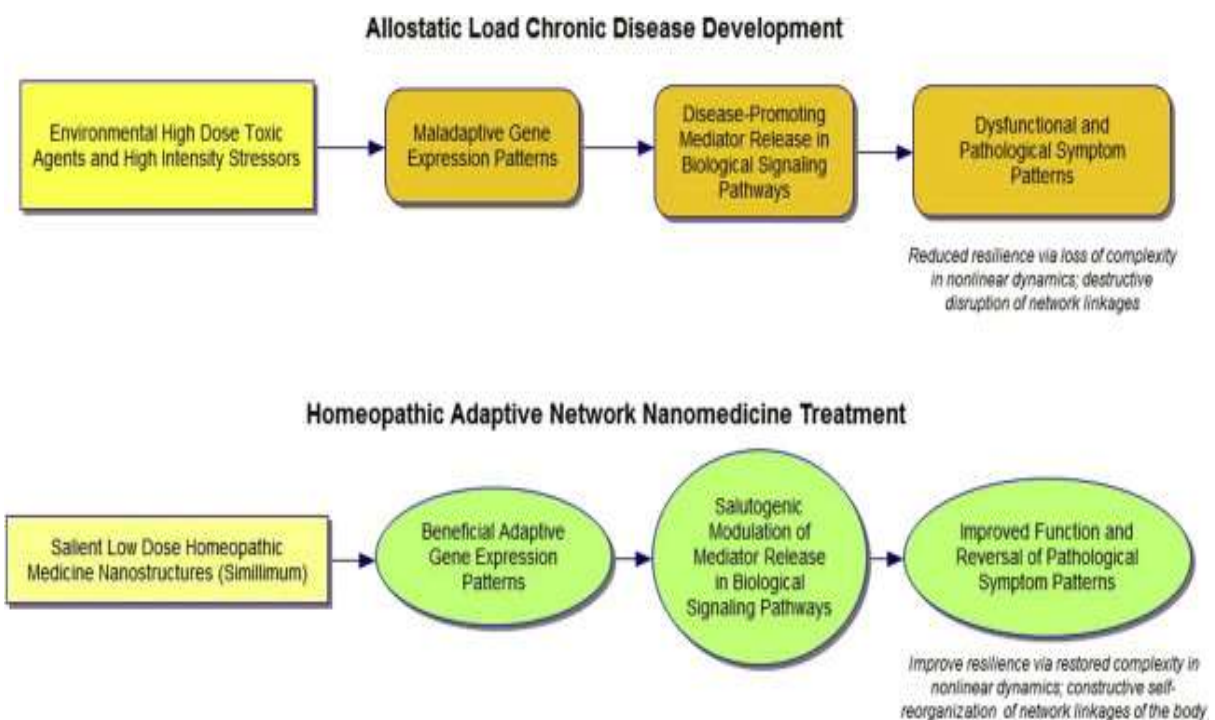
Allostatic Load Chronic Disease Development

Environmental High Dose Toxic Agents and High Intensity Stressors

Maladaptive Gene Expression Patterns

Disease-Promoting Mediator Release in Biological Signaling Pathways

Dysfunctional and Pathological Symptom Patterns

Reduced resilience via loss of complexity in nonlinear dynamics; destructive disruption of network linkages

Homeopathic Adaptive Network Nanomedicine Treatment

Salient Low Dose Homeopathic Medicine Nanostructures (Simillimum)

Beneficial Adaptive Gene Expression Patterns

Salutogenic Modulation of Mediator Release in Biological Signaling Pathways

Improved Function and Reversal of Pathological Symptom Patterns

Improve resilience via restored complexity in nonlinear dynamics; constructive self-reorganization of network linkages of the body